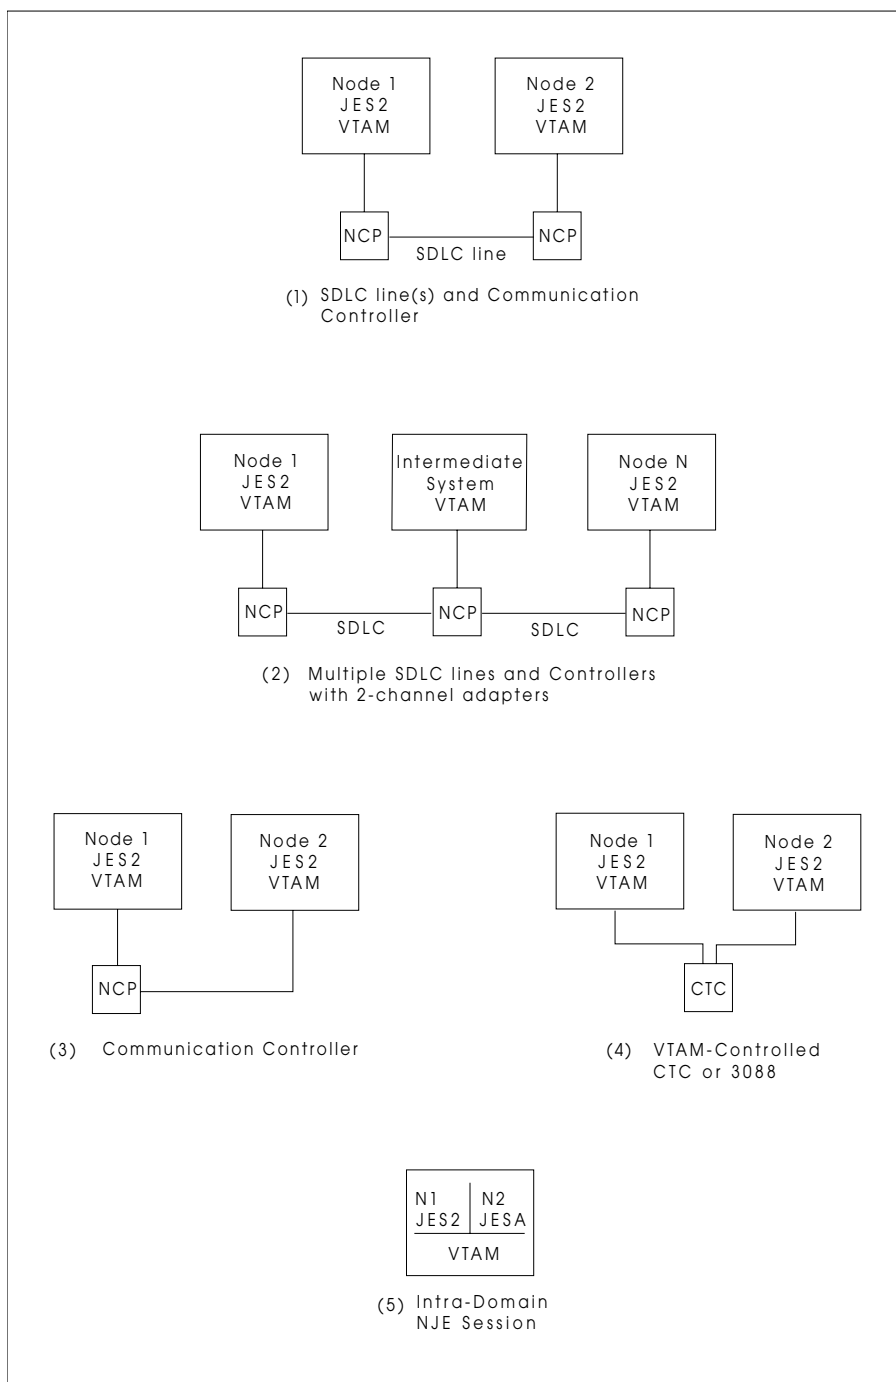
Node 1
JES2
VTAM

Node 2
JES2
VTAM

NCP

SDLC line

NCP

(1) SDLC line(s) and Communication Controller

Node 1
JES2
VTAM

Intermediate
System
VTAM

Node N
JES2
VTAM

NCP

SDLC

NCP

SDLC

NCP

(2) Multiple SDLC lines and Controllers with 2-channel adapters

Node 1
JES2
VTAM

Node 2
JES2
VTAM

NCP

(3) Communication Controller

Node 1
JES2
VTAM

Node 2
JES2
VTAM

CTC

(4) VTAM-Controlled CTC or 3088

N1
JES2

N2
JESA

VTAM

(5) Intra-Domain NJE Session